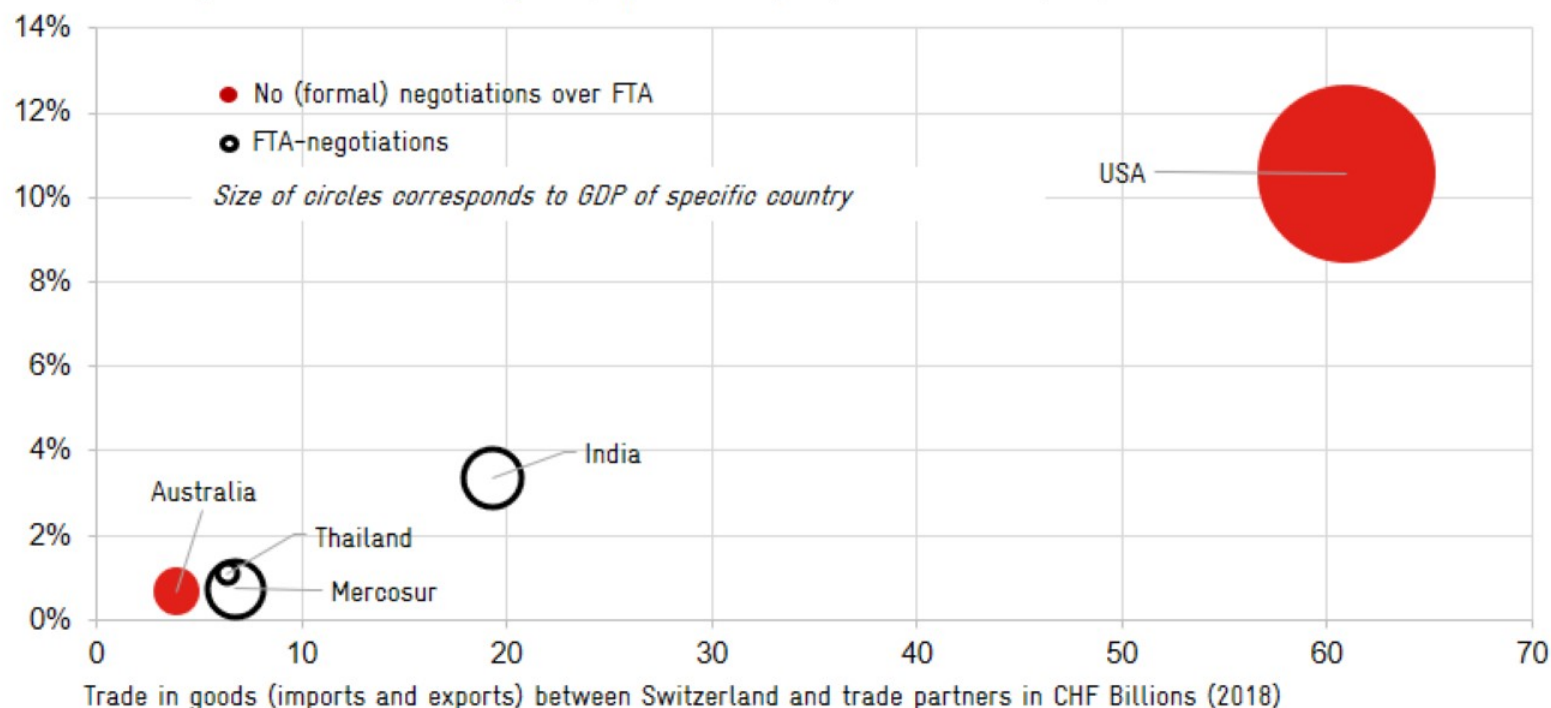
14%
12%
10%
8%
6%
4%
2%
0%

No (formal) negotiations over FTA
FTA-negotiations

Size of circles corresponds to GDP of specific country

USA
India
Australia
Thailand
Mercosur

0
10
20
30
40
50
60
70

Trade in goods (imports and exports) between Switzerland and trade partners in CHF Billions (2018)